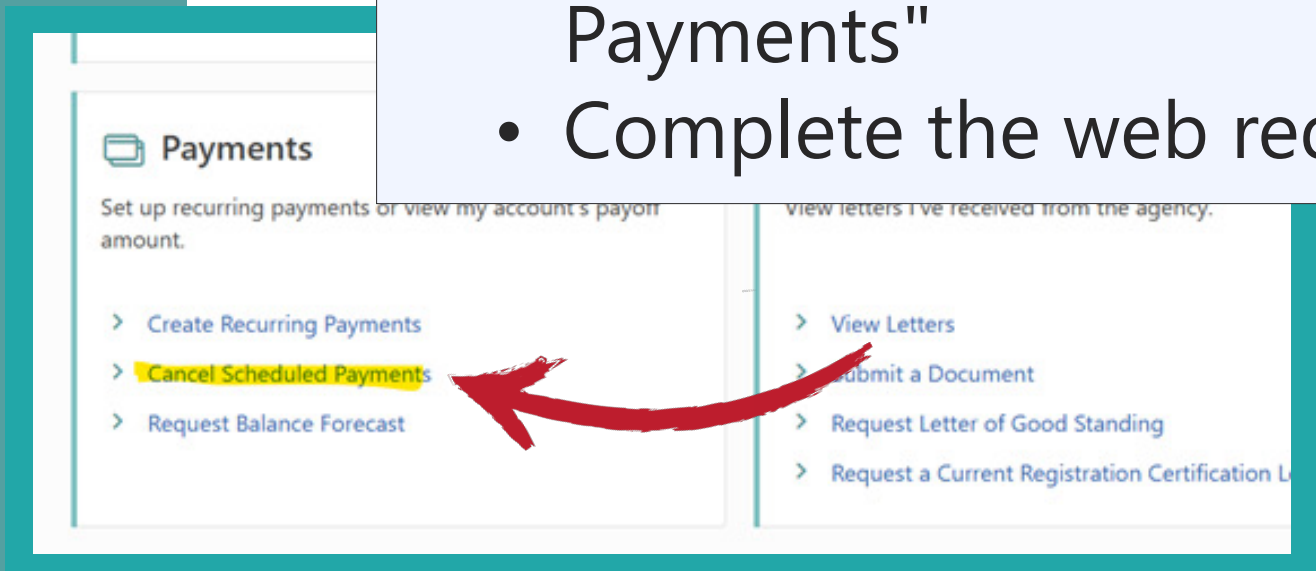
Payments"

• Complete the web re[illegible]

Payments

Set up recurring payments or view my account's payoff amount.

> Create Recurring Payments
> Cancel Scheduled Payments
> Request Balance Forecast

View letters I've received from the agency.

> View Letters
> Submit a Document
> Request Letter of Good Standing
> Request a Current Registration Certification L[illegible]